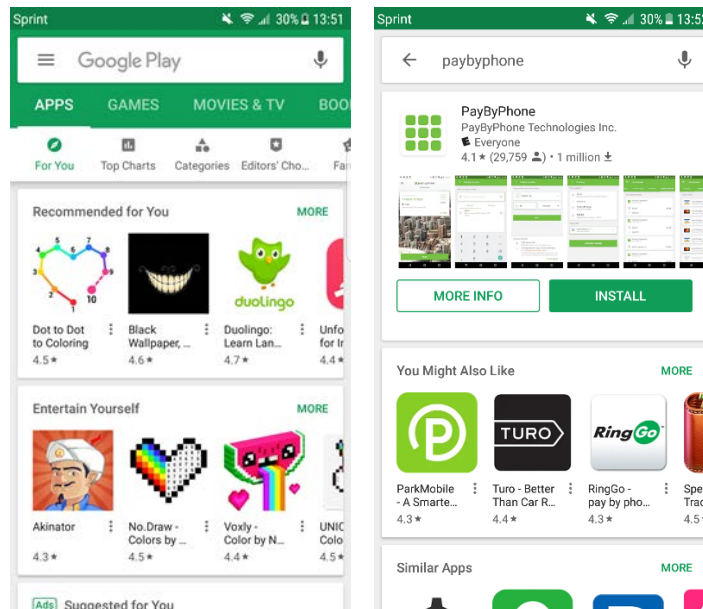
Sprint 30% 13:51

Google Play

APPS GAMES MOVIES & TV BOO

For You Top Charts Categories Editors' Cho... Fa

Recommended for You MORE

1 2 3 4 5 6 7 8 9 10

duolingo

Dot to Dot to Coloring 4.5★

Black Wallpaper, ... 4.6★

Duolingo: Learn Lan... 4.7★

Unfo for Ir 4.4★

Entertain Yourself MORE

Akinator 4.3★

No.Draw - Colors by ... 4.5★

Voxly - Color by N... 4.4★

UNIC Colo 4.5★

Ads Suggested for You

Sprint 30% 13:5

paybyphone

PayByPhone
PayByPhone Technologies Inc.
Everyone
4.1★ (29,759) • 1 million

MORE INFO INSTALL

You Might Also Like MORE

TURO

RingGo

ParkMobile - A Smarte... 4.3★

Turo - Better Than Car R... 4.4★

RingGo - pay by pho... 4.3★

Spe Trac 4.5

Similar Apps MORE